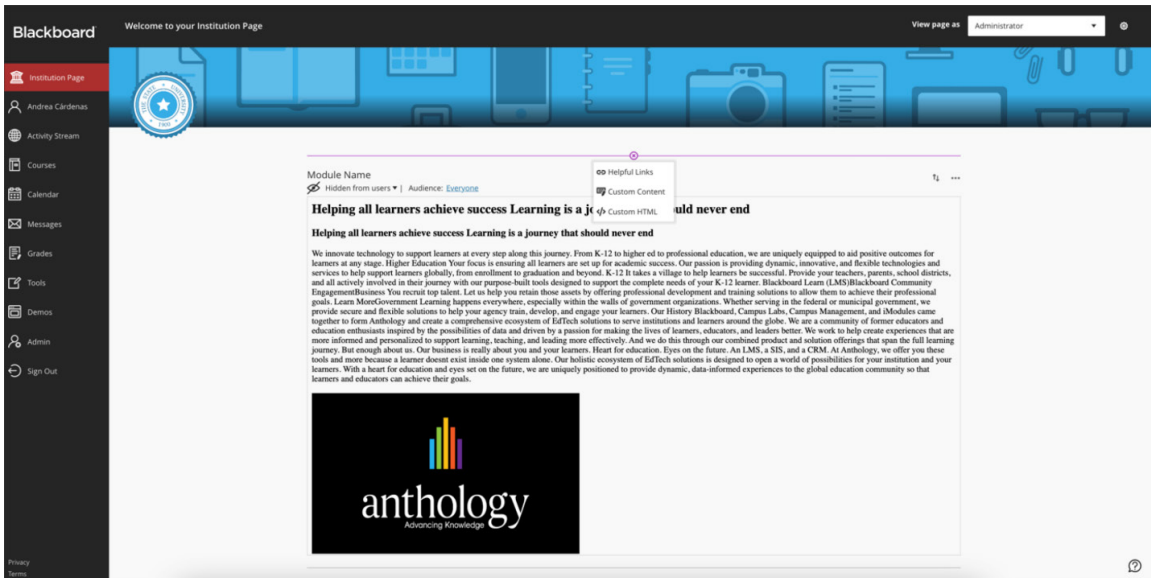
Blackboard

Welcome to your Institution Page

View page as Administrator

Institution Page
Andrea Cárdenas
Activity Stream
Courses
Calendar
Messages
Grades
Tools
Demos
Admin
Sign Out

Privacy
Terms

Module Name
Hidden from users ▾ | Audience: Everyone

Helpful Links
Custom Content
Custom HTML

Helping all learners achieve success Learning is a jo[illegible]uld never end

Helping all learners achieve success Learning is a journey that should never end

We innovate technology to support learners at every step along this journey. From K-12 to higher ed to professional education, we are uniquely equipped to aid positive outcomes for learners at any stage. Higher Education Your focus is ensuring all learners are set up for academic success. Our passion is providing dynamic, innovative, and flexible technologies and services to help support learners globally, from enrollment to graduation and beyond. K-12 It takes a village to help learners be successful. Provide your teachers, parents, school districts, and all actively involved in their journey with our purpose-built tools designed to support the complete needs of your K-12 learner. Blackboard Learn (LMS)Blackboard Community EngagementBusiness You recruit top talent. Let us help you retain those assets by offering professional development and training solutions to allow them to achieve their professional goals. Learn MoreGovernment Learning happens everywhere, especially within the walls of government organizations. Whether serving in the federal or municipal government, we provide secure and flexible solutions to help your agency train, develop, and engage your learners. Our History Blackboard, Campus Labs, Campus Management, and iModules came together to form Anthology and create a comprehensive ecosystem of EdTech solutions to serve institutions and learners around the globe. We are a community of former educators and education enthusiasts inspired by the possibilities of data and driven by a passion for making the lives of learners, educators, and leaders better. We work to help create experiences that are more informed and personalized to support learning, teaching, and leading more effectively. And we do this through our combined product and solution offerings that span the full learning journey. But enough about us. Our business is really about you and your learners. Heart for education. Eyes on the future. An LMS, a SIS, and a CRM. At Anthology, we offer you these tools and more because a learner doesnt exist inside one system alone. Our holistic ecosystem of EdTech solutions is designed to open a world of possibilities for your institution and your learners. With a heart for education and eyes set on the future, we are uniquely positioned to provide dynamic, data-informed experiences to the global education community so that learners and educators can achieve their goals.

anthology
Advancing Knowledge